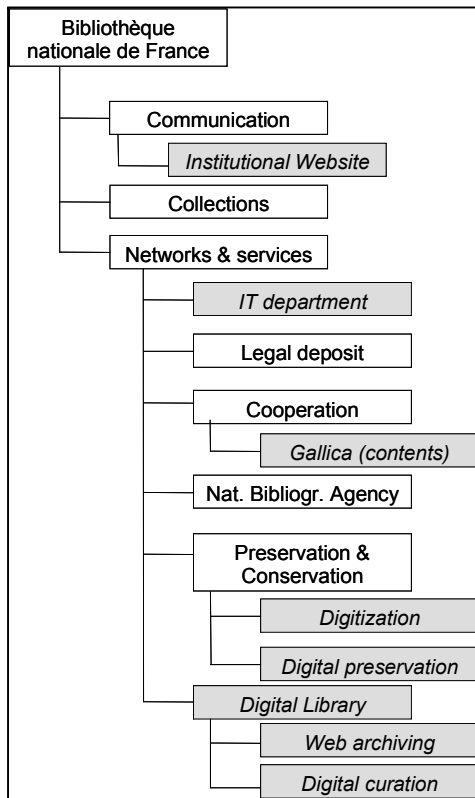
Bibliothèque nationale de France

Communication

*Institutional Website*

Collections

Networks & services

*IT department*

Legal deposit

Cooperation

*Gallica (contents)*

Nat. Bibliogr. Agency

Preservation & Conservation

*Digitization*

*Digital preservation*

*Digital Library*

*Web archiving*

*Digital curation*